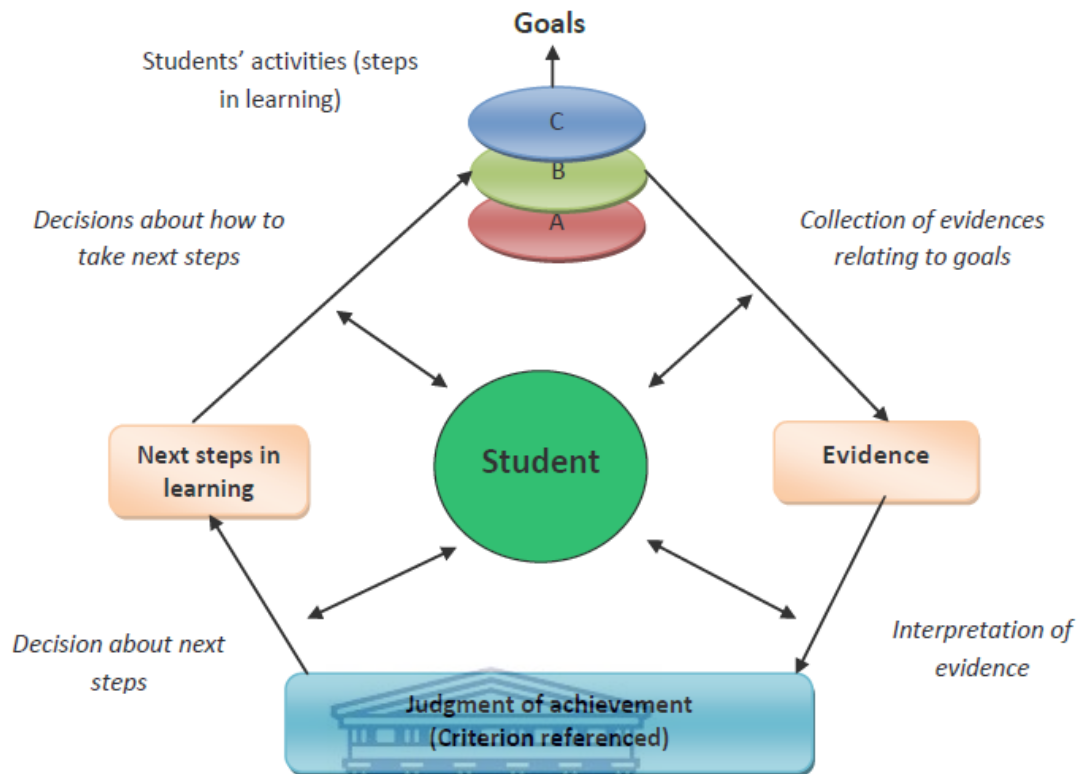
Goals

Students' activities (steps in learning)

C

B

A

Decisions about how to take next steps

Collection of evidences relating to goals

Next steps in learning

Student

Evidence

Decision about next steps

Interpretation of evidence

Judgment of achievement (Criterion referenced)